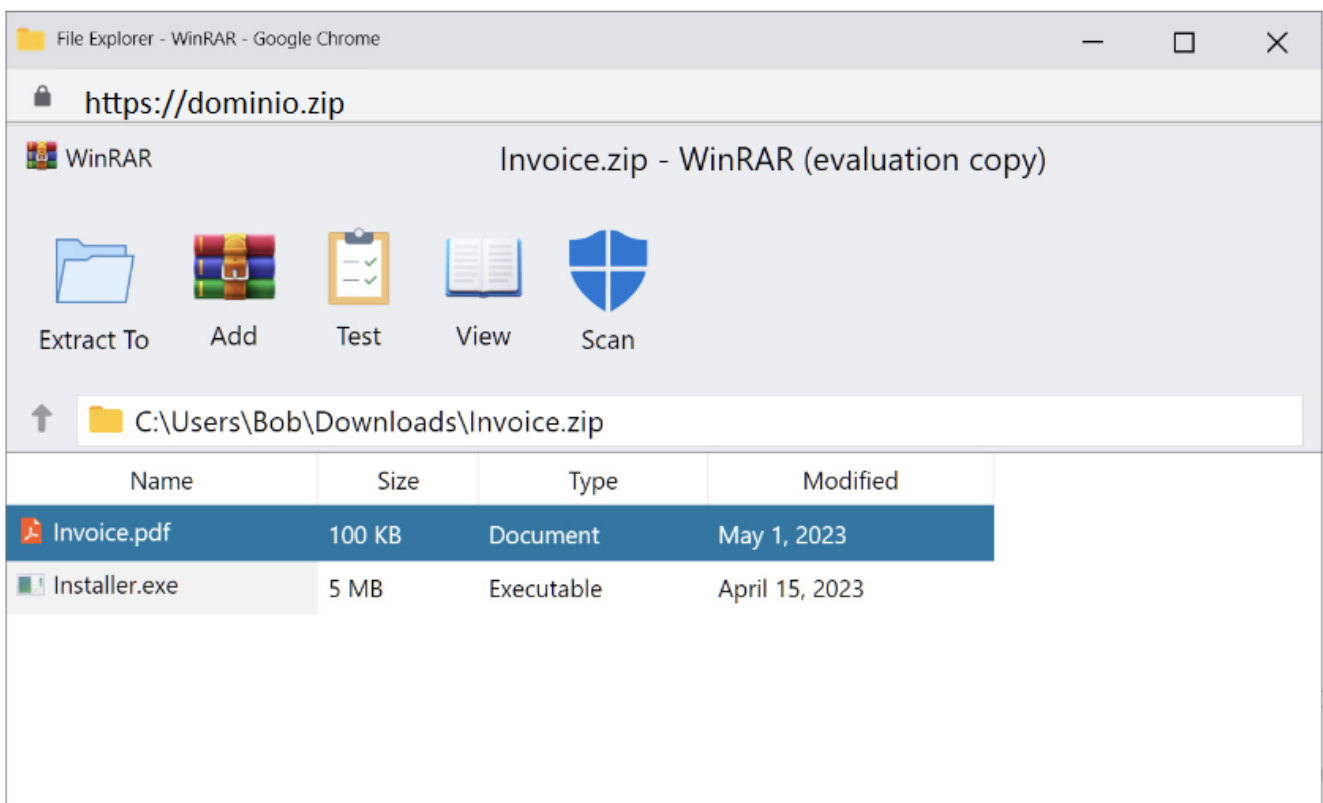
File Explorer - WinRAR - Google Chrome

https://dominio.zip

WinRAR

Invoice.zip - WinRAR (evaluation copy)

Extract To
Add
Test
View
Scan

C:\Users\Bob\Downloads\Invoice.zip

| Name | Size | Type | Modified |
|---|---|---|---|
| Invoice.pdf | 100 KB | Document | May 1, 2023 |
| Installer.exe | 5 MB | Executable | April 15, 2023 |